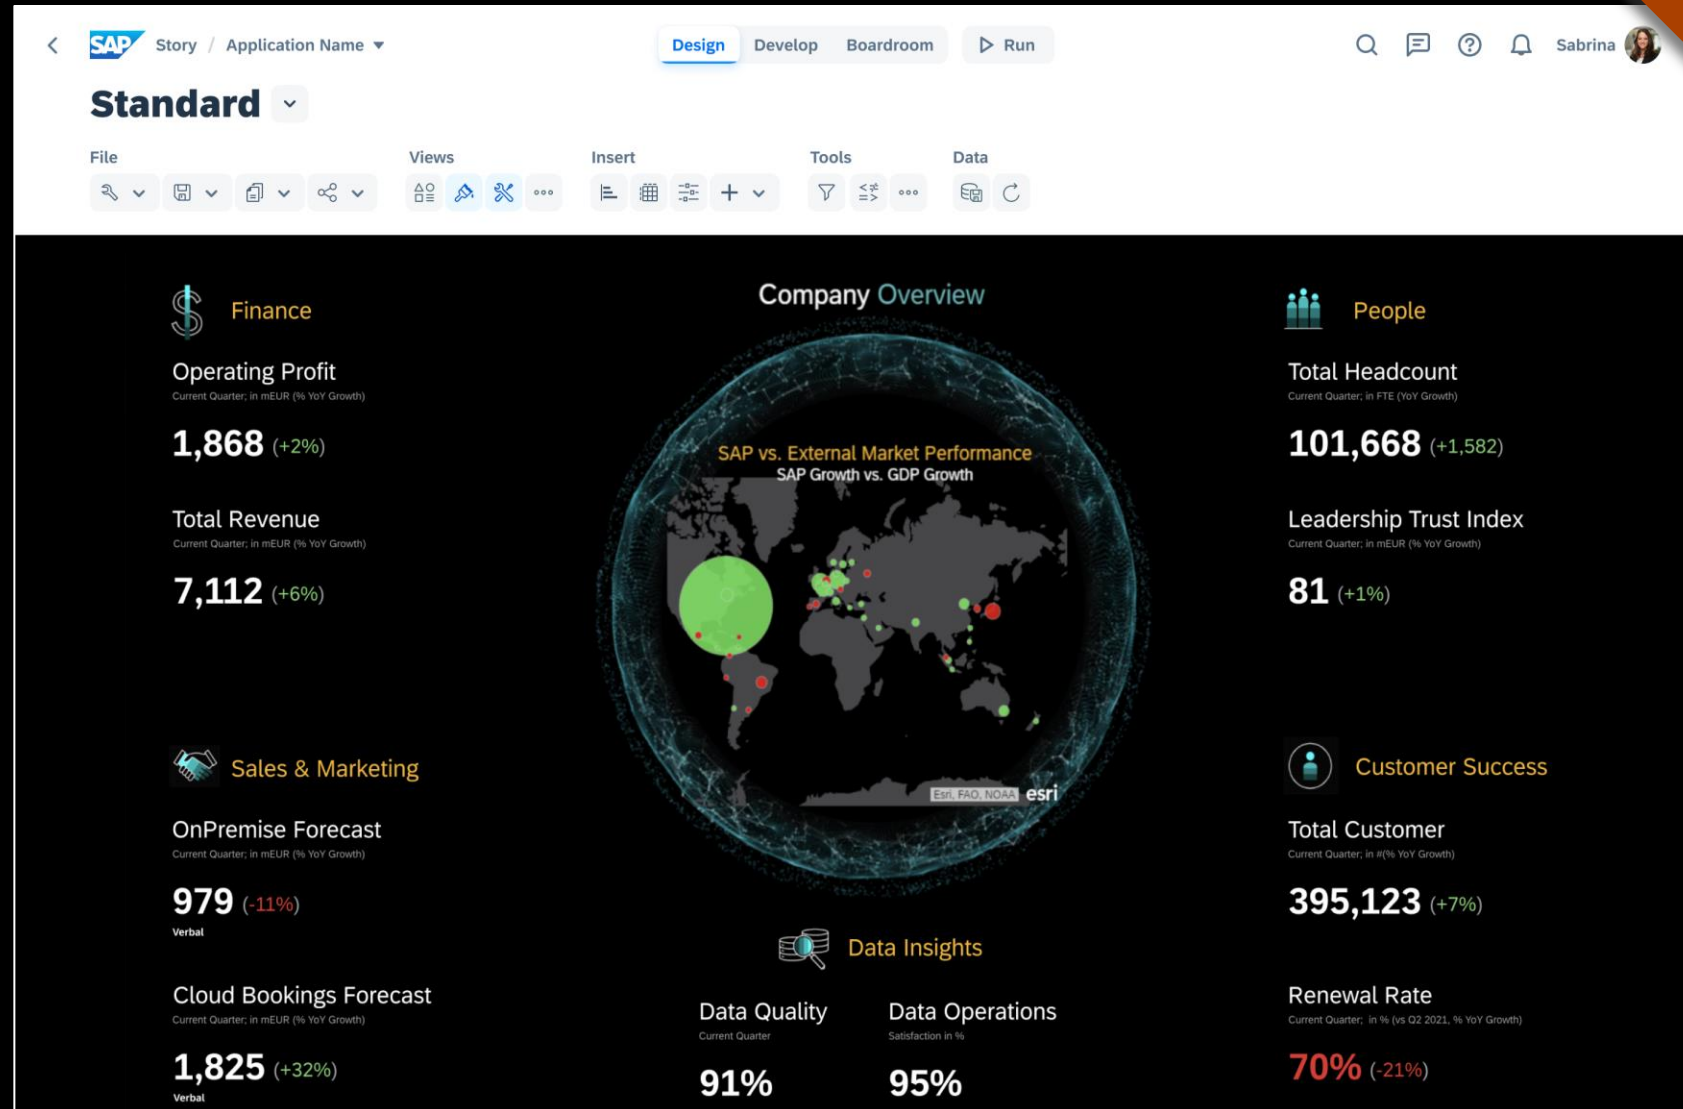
SAP Story / Application Name

Design Develop Boardroom Run

Sabrina

Standard

File Views Insert Tools Data

Finance

Operating Profit
Current Quarter; in mEUR (% YoY Growth)
1,868 (+2%)

Total Revenue
Current Quarter; in mEUR (% YoY Growth)
7,112 (+6%)

Company Overview

SAP vs. External Market Performance
SAP Growth vs. GDP Growth

Esri, FAO, NOAA esri

People

Total Headcount
Current Quarter; in FTE (YoY Growth)
101,668 (+1,582)

Leadership Trust Index
Current Quarter; in mEUR (% YoY Growth)
81 (+1%)

Sales & Marketing

OnPremise Forecast
Current Quarter; in mEUR (% YoY Growth)
979 (-11%)
Verbal

Cloud Bookings Forecast
Current Quarter; in mEUR (% YoY Growth)
1,825 (+32%)
Verbal

Data Insights

Data Quality
Current Quarter
91%

Data Operations
Satisfaction in %
95%

Customer Success

Total Customer
Current Quarter; in #(% YoY Growth)
395,123 (+7%)

Renewal Rate
Current Quarter; in % (vs Q2 2021, % YoY Growth)
70% (-21%)